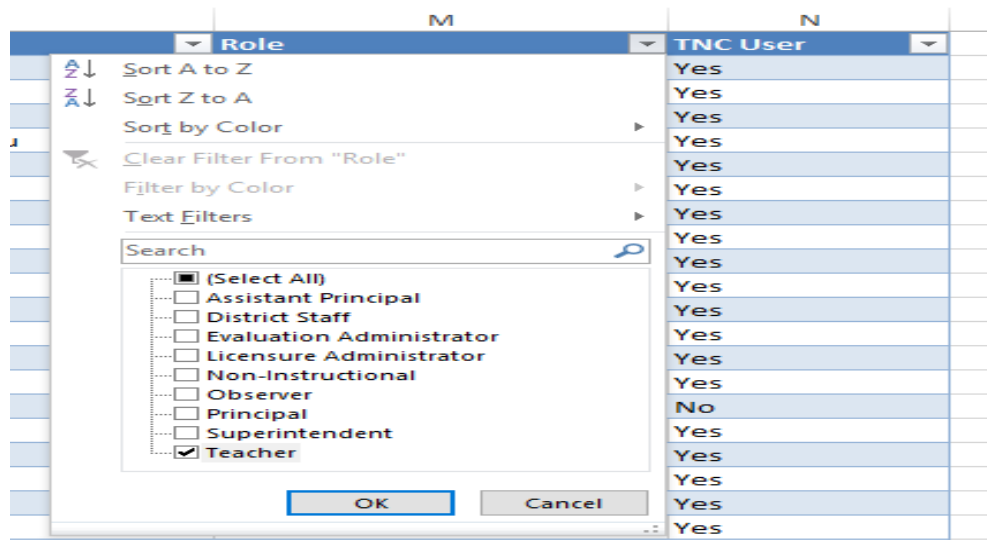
M

N

Role

TNC User

Sort A to Z

Sort Z to A

Sort by Color

Clear Filter From "Role"

Filter by Color

Text Filters

Search

(Select All)

Assistant Principal

District Staff

Evaluation Administrator

Licensure Administrator

Non-Instructional

Observer

Principal

Superintendent

Teacher

OK

Cancel

| TNC User |
|---|
| Yes |
| Yes |
| Yes |
| Yes |
| Yes |
| Yes |
| Yes |
| Yes |
| Yes |
| Yes |
| Yes |
| Yes |
| Yes |
| Yes |
| No |
| Yes |
| Yes |
| Yes |
| Yes |
| Yes |